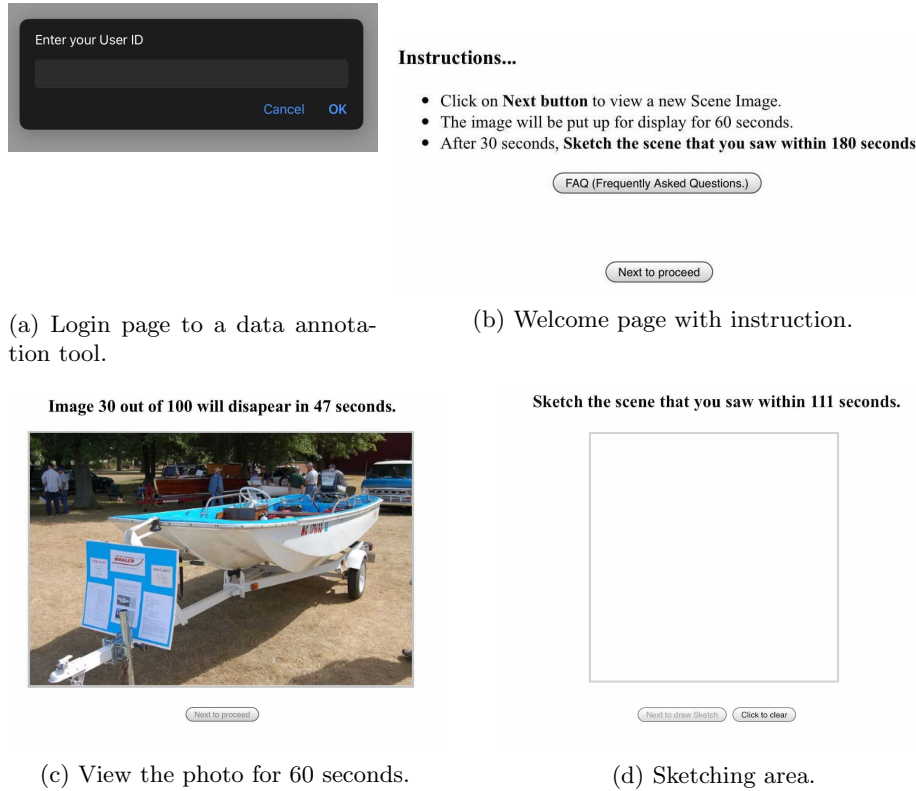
Enter your User ID

Cancel OK

(a) Login page to a data annotation tool.

**Instructions...**

- Click on **Next button** to view a new Scene Image.
- The image will be put up for display for 60 seconds.
- After 30 seconds, **Sketch the scene that you saw within 180 seconds**

FAQ (Frequently Asked Questions.)

Next to proceed

(b) Welcome page with instruction.

**Image 30 out of 100 will disapear in 47 seconds.**

BOSTON WHALER

Next to proceed

(c) View the photo for 60 seconds.

**Sketch the scene that you saw within 111 seconds.**

Next to draw Sketch Click to clear

(d) Sketching area.